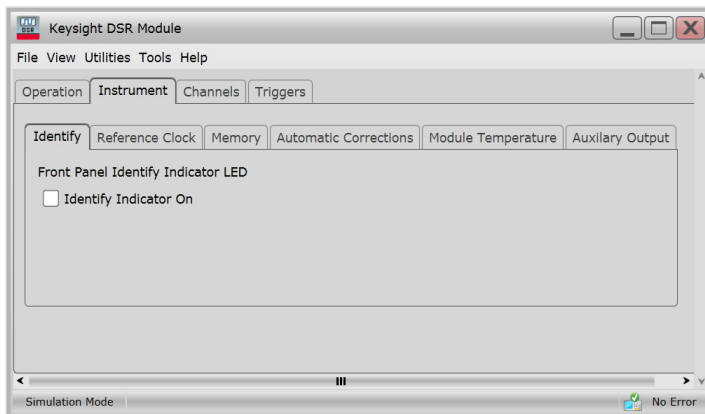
DSR Keysight DSR Module

File View Utilities Tools Help

Operation | Instrument | Channels | Triggers

Identify | Reference Clock | Memory | Automatic Corrections | Module Temperature | Auxilary Output

Front Panel Identify Indicator LED

Identify Indicator On

Simulation Mode

No Error